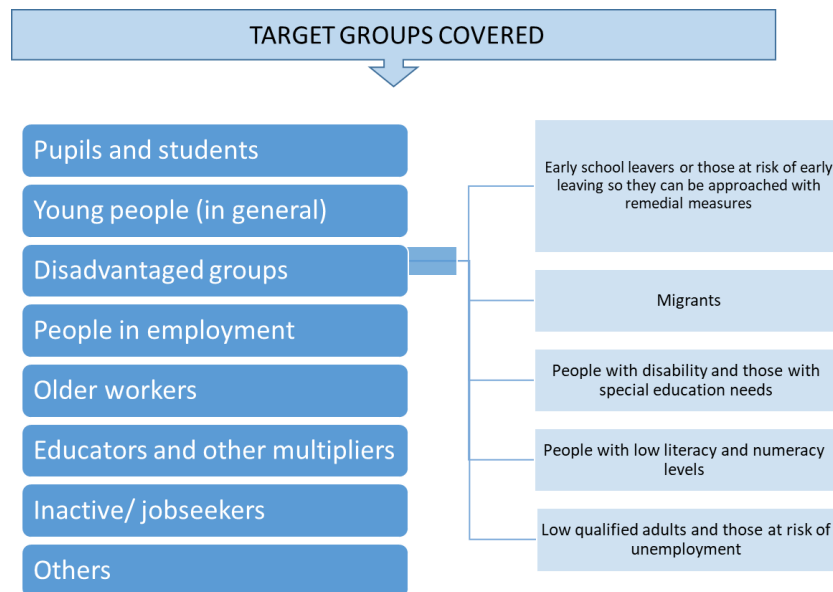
TARGET GROUPS COVERED

Pupils and students

Young people (in general)

Disadvantaged groups

People in employment

Older workers

Educators and other multipliers

Inactive/ jobseekers

Others

Early school leavers or those at risk of early leaving so they can be approached with remedial measures

Migrants

People with disability and those with special education needs

People with low literacy and numeracy levels

Low qualified adults and those at risk of unemployment